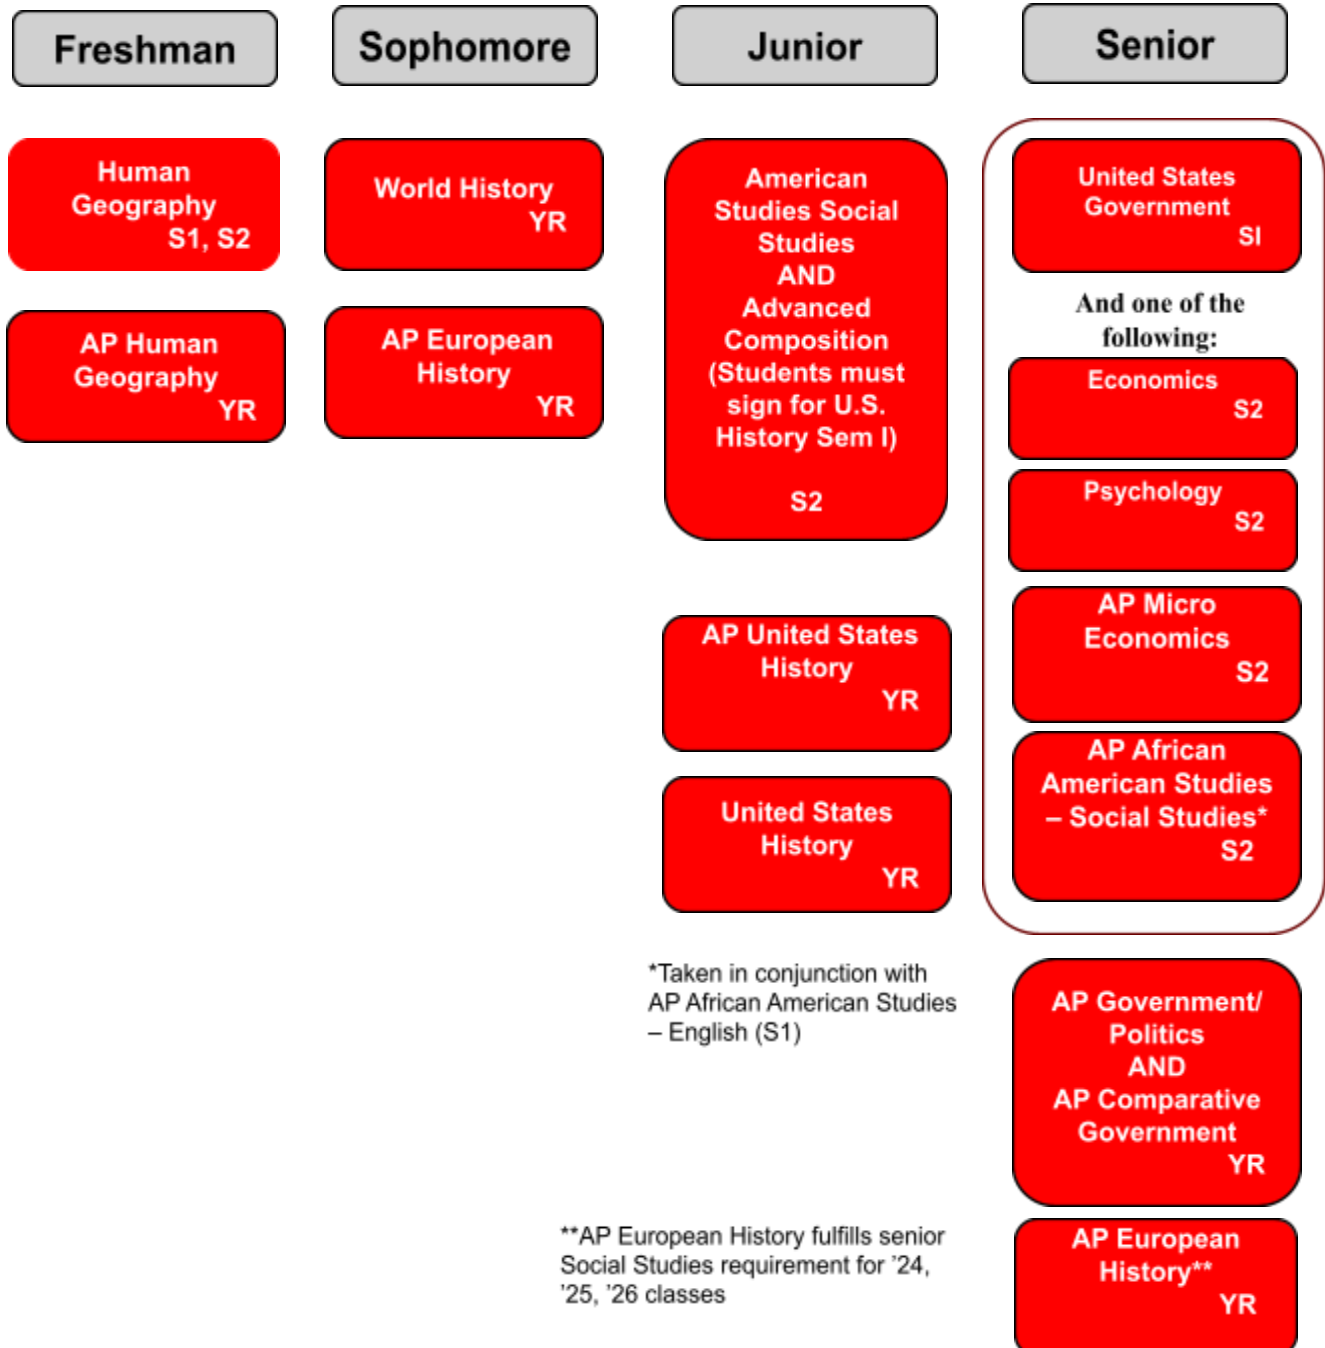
Freshman

Human Geography S1, S2

AP Human Geography YR

Sophomore

World History YR

AP European History YR

Junior

American Studies Social Studies AND Advanced Composition (Students must sign for U.S. History Sem I)

S2

AP United States History YR

United States History YR

*Taken in conjunction with AP African American Studies – English (S1)

Senior

United States Government SI

And one of the following:

Economics S2

Psychology S2

AP Micro Economics S2

AP African American Studies – Social Studies* S2

AP Government/ Politics AND AP Comparative Government YR

**AP European History fulfills senior Social Studies requirement for '24, '25, '26 classes

AP European History** YR